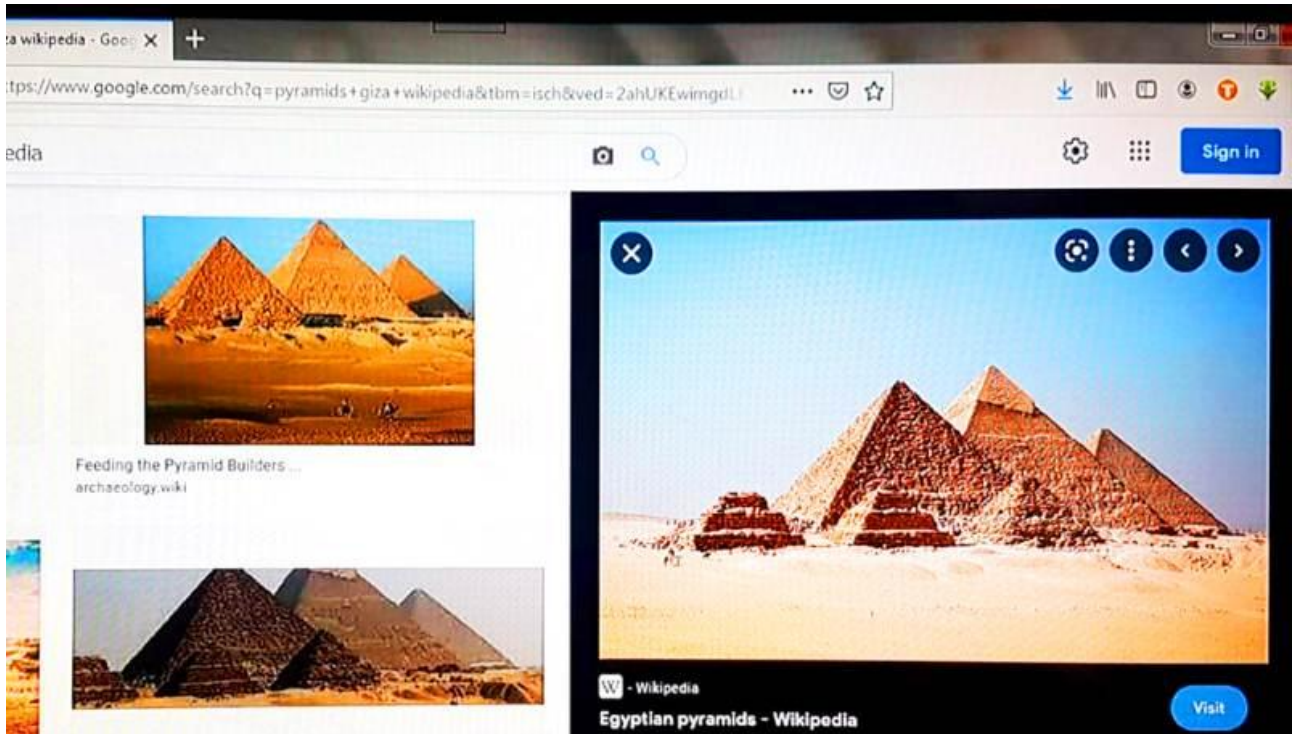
za wikipedia - Goo X

tps://www.google.com/search?q=pyramids+giza+wikipedia&tbm=isch&ved=2ahUKEwimgdL

edia

Sign in

Feeding the Pyramid Builders ...
archaeology.wiki

W - Wikipedia
Egyptian pyramids - Wikipedia

Visit